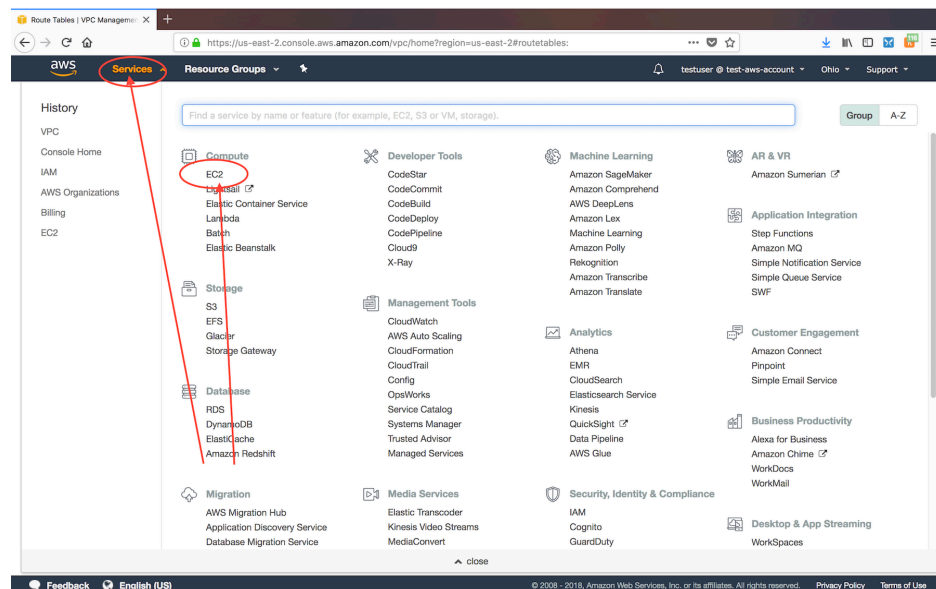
Route Tables | VPC Managemen ×

https://us-east-2.console.aws.amazon.com/vpc/home?region=us-east-2#routetables:

aws Services Resource Groups testuser @ test-aws-account Ohio Support

History
VPC
Console Home
IAM
AWS Organizations
Billing
EC2

Find a service by name or feature (for example, EC2, S3 or VM, storage).

Group A-Z

Compute
EC2
Lightsail
Elastic Container Service
Lambda
Batch
Elastic Beanstalk

Storage
S3
EFS
Glacier
Storage Gateway

Database
RDS
DynamoDB
ElastiCache
Amazon Redshift

Migration
AWS Migration Hub
Application Discovery Service
Database Migration Service

Developer Tools
CodeStar
CodeCommit
CodeBuild
CodeDeploy
CodePipeline
Cloud9
X-Ray

Management Tools
CloudWatch
AWS Auto Scaling
CloudFormation
CloudTrail
Config
OpsWorks
Service Catalog
Systems Manager
Trusted Advisor
Managed Services

Media Services
Elastic Transcoder
Kinesis Video Streams
MediaConvert

Machine Learning
Amazon SageMaker
Amazon Comprehend
AWS DeepLens
Amazon Lex
Machine Learning
Amazon Polly
Rekognition
Amazon Transcribe
Amazon Translate

Analytics
Athena
EMR
CloudSearch
Elasticsearch Service
Kinesis
QuickSight
Data Pipeline
AWS Glue

Security, Identity & Compliance
IAM
Cognito
GuardDuty

AR & VR
Amazon Sumerian

Application Integration
Step Functions
Amazon MQ
Simple Notification Service
Simple Queue Service
SWF

Customer Engagement
Amazon Connect
Pinpoint
Simple Email Service

Business Productivity
Alexa for Business
Amazon Chime
WorkDocs
WorkMail

Desktop & App Streaming
WorkSpaces

close

Feedback English (US)

© 2008 - 2018, Amazon Web Services, Inc. or its affiliates. All rights reserved. Privacy Policy Terms of Use